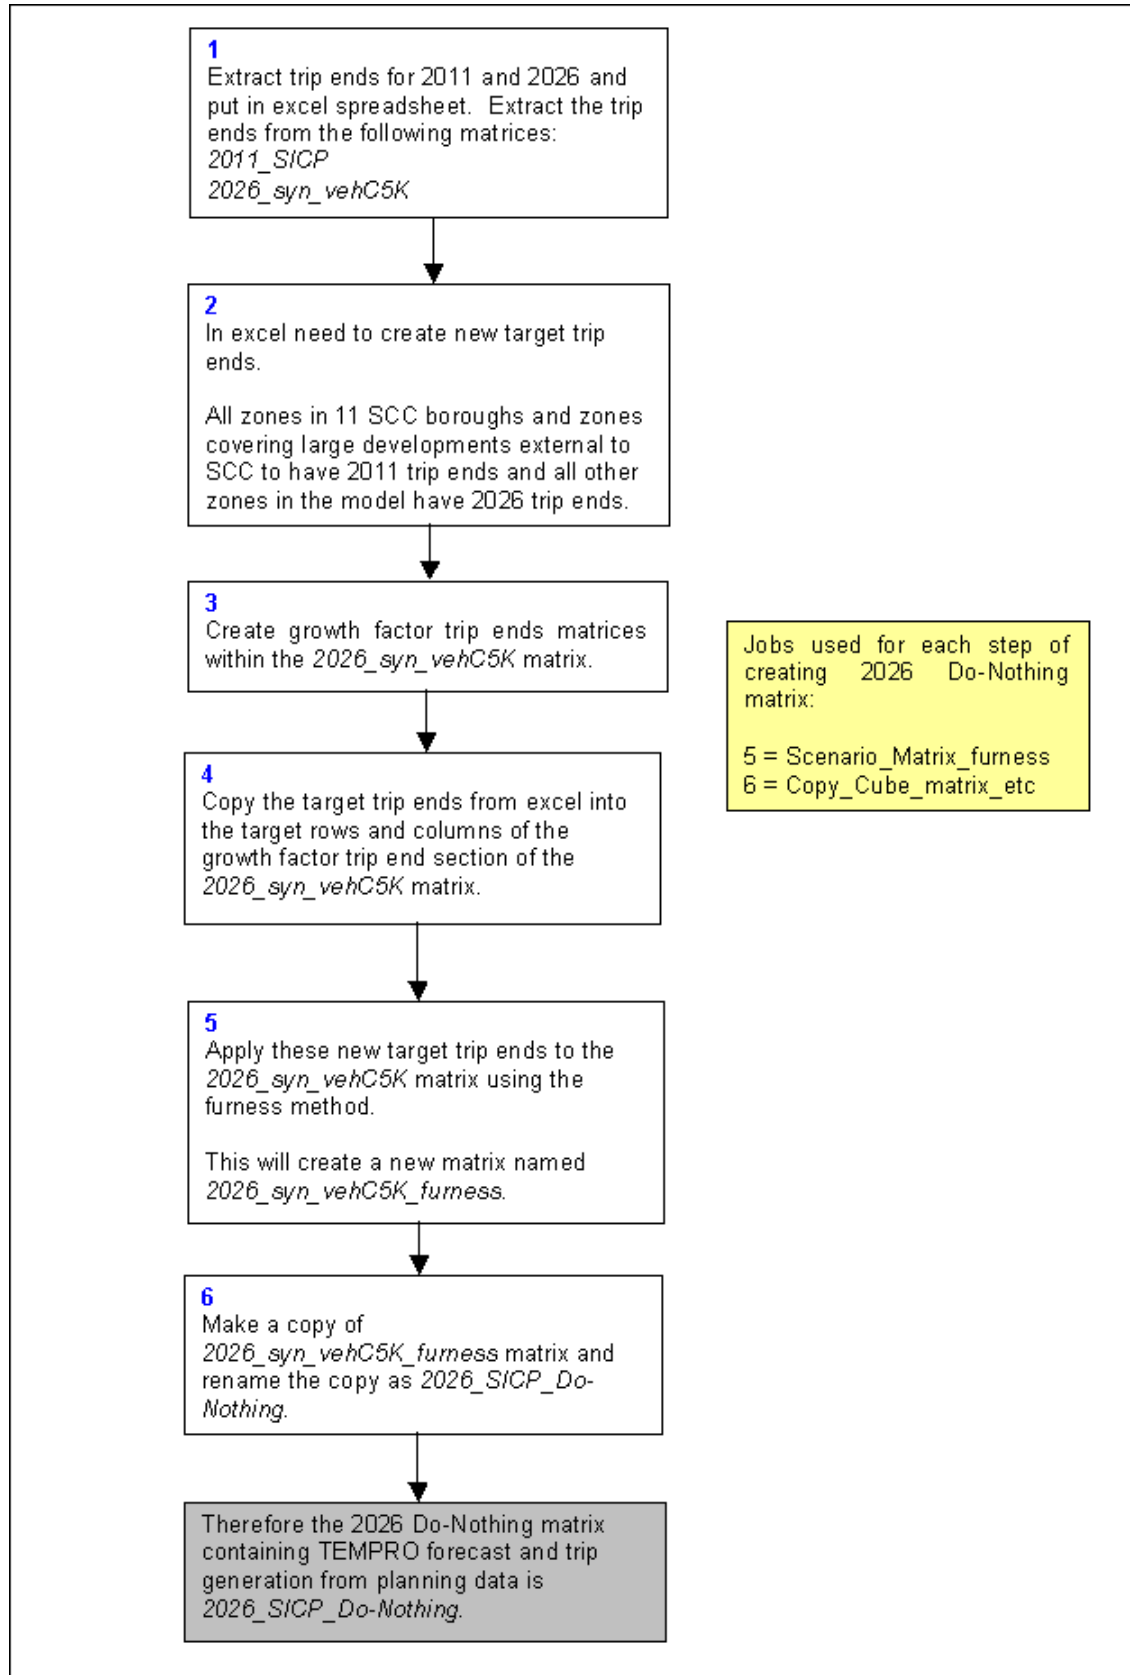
1
Extract trip ends for 2011 and 2026 and put in excel spreadsheet. Extract the trip ends from the following matrices:
2011_SICP
2026_syn_vehC5K

2
In excel need to create new target trip ends.

All zones in 11 SCC boroughs and zones covering large developments external to SCC to have 2011 trip ends and all other zones in the model have 2026 trip ends.

3
Create growth factor trip ends matrices within the 2026_syn_vehC5K matrix.

Jobs used for each step of creating 2026 Do-Nothing matrix:

5 = Scenario_Matrix_furness
6 = Copy_Cube_matrix_etc

4
Copy the target trip ends from excel into the target rows and columns of the growth factor trip end section of the 2026_syn_vehC5K matrix.

5
Apply these new target trip ends to the 2026_syn_vehC5K matrix using the furness method.

This will create a new matrix named 2026_syn_vehC5K_furness.

6
Make a copy of 2026_syn_vehC5K_furness matrix and rename the copy as 2026_SICP_Do-Nothing.

Therefore the 2026 Do-Nothing matrix containing TEMPRO forecast and trip generation from planning data is 2026_SICP_Do-Nothing.